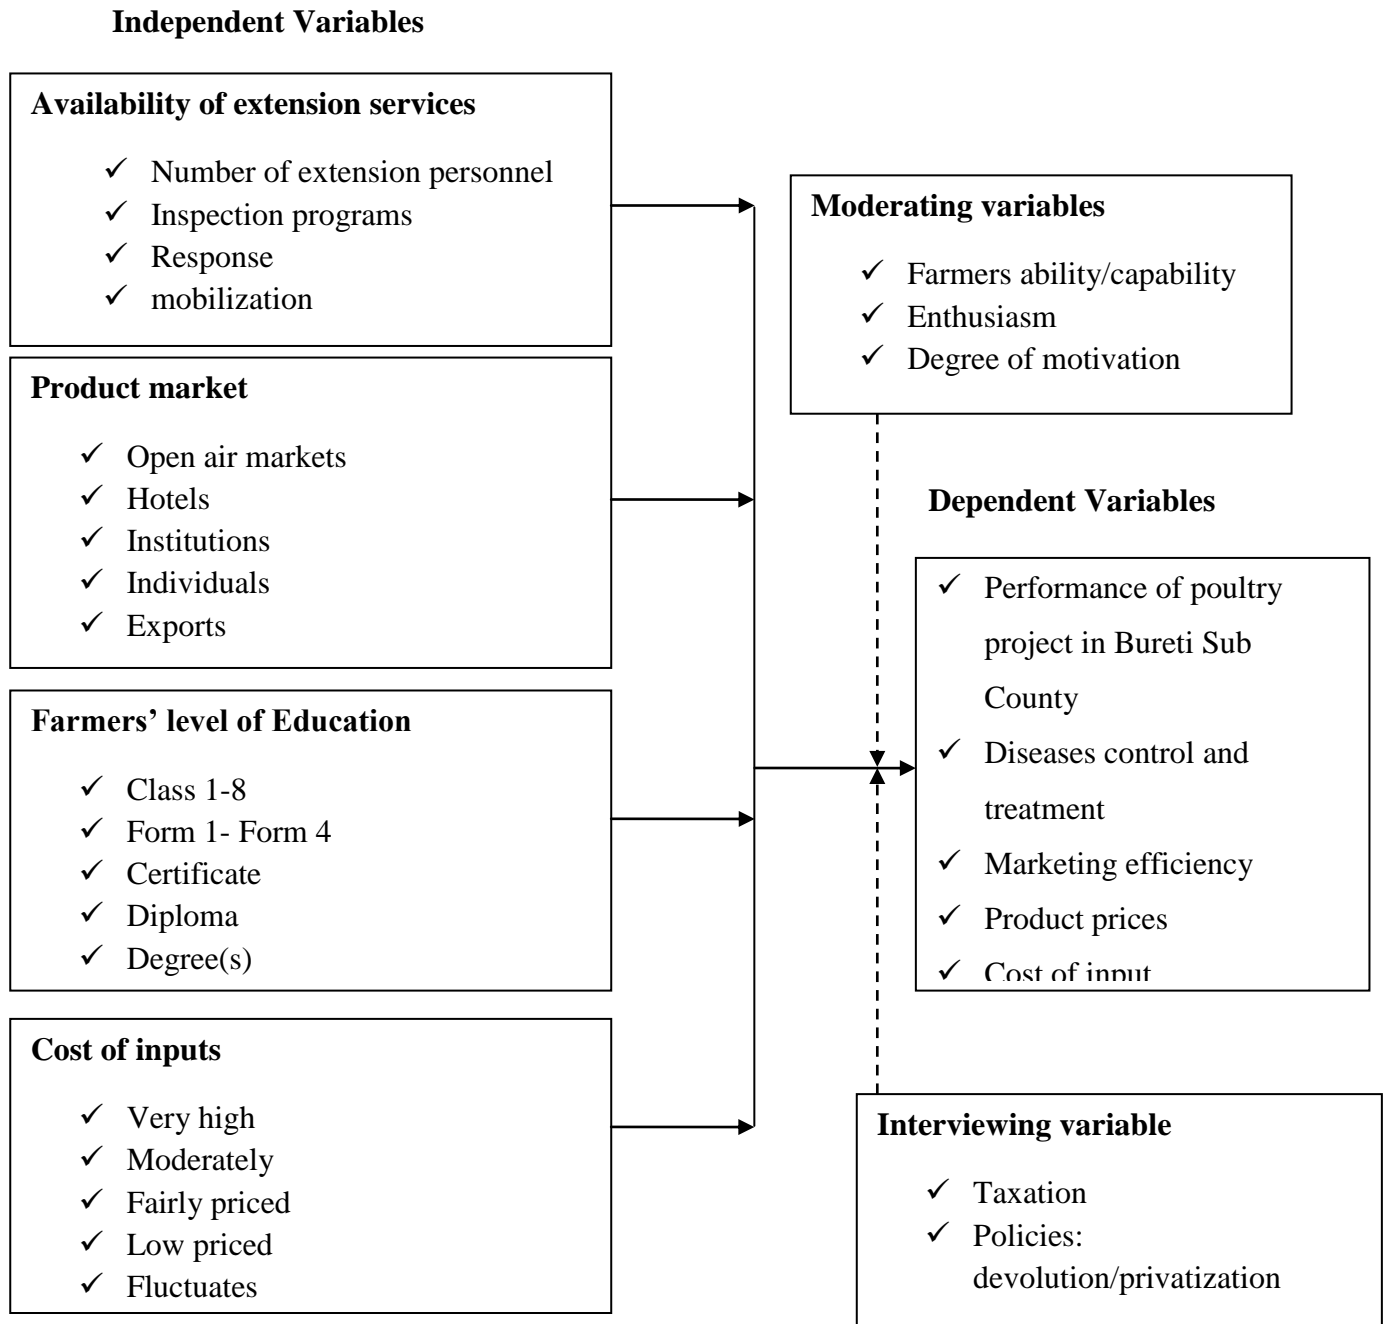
**Independent Variables**

**Availability of extension services**

✓ Number of extension personnel
✓ Inspection programs
✓ Response
✓ mobilization

**Product market**

✓ Open air markets
✓ Hotels
✓ Institutions
✓ Individuals
✓ Exports

**Farmers' level of Education**

✓ Class 1-8
✓ Form 1- Form 4
✓ Certificate
✓ Diploma
✓ Degree(s)

**Cost of inputs**

✓ Very high
✓ Moderately
✓ Fairly priced
✓ Low priced
✓ Fluctuates

**Moderating variables**

✓ Farmers ability/capability
✓ Enthusiasm
✓ Degree of motivation

**Dependent Variables**

✓ Performance of poultry project in Bureti Sub County
✓ Diseases control and treatment
✓ Marketing efficiency
✓ Product prices
✓ Cost of input

**Interviewing variable**

✓ Taxation
✓ Policies: devolution/privatization